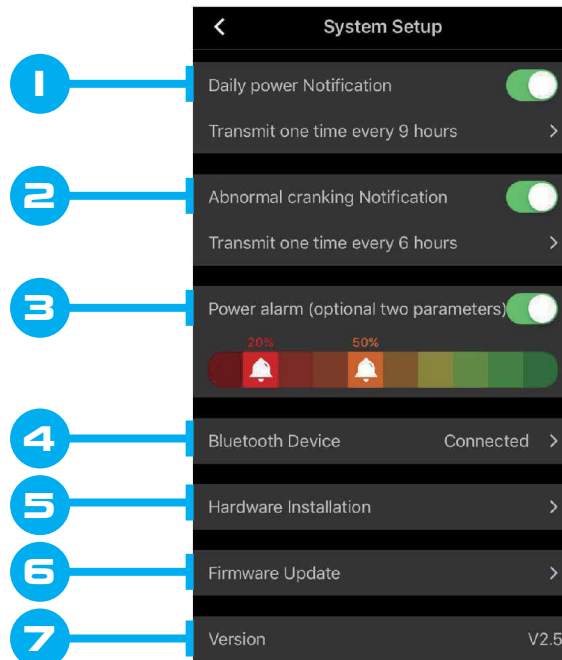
<

System Setup

1

Daily power Notification

Transmit one time every 9 hours >

2

Abnormal cranking Notification

Transmit one time every 6 hours >

3

Power alarm (optional two parameters)

20%

50%

4

Bluetooth Device Connected >

5

Hardware Installation >

6

Firmware Update >

7

Version V2.5